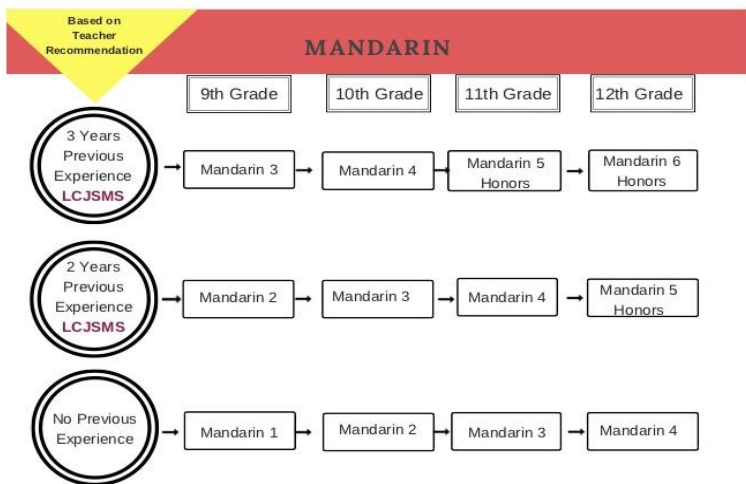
Based on Teacher Recommendation

MANDARIN

9th Grade

10th Grade

11th Grade

12th Grade

3 Years Previous Experience LCJSMS

Mandarin 3

Mandarin 4

Mandarin 5 Honors

Mandarin 6 Honors

2 Years Previous Experience LCJSMS

Mandarin 2

Mandarin 3

Mandarin 4

Mandarin 5 Honors

No Previous Experience

Mandarin 1

Mandarin 2

Mandarin 3

Mandarin 4